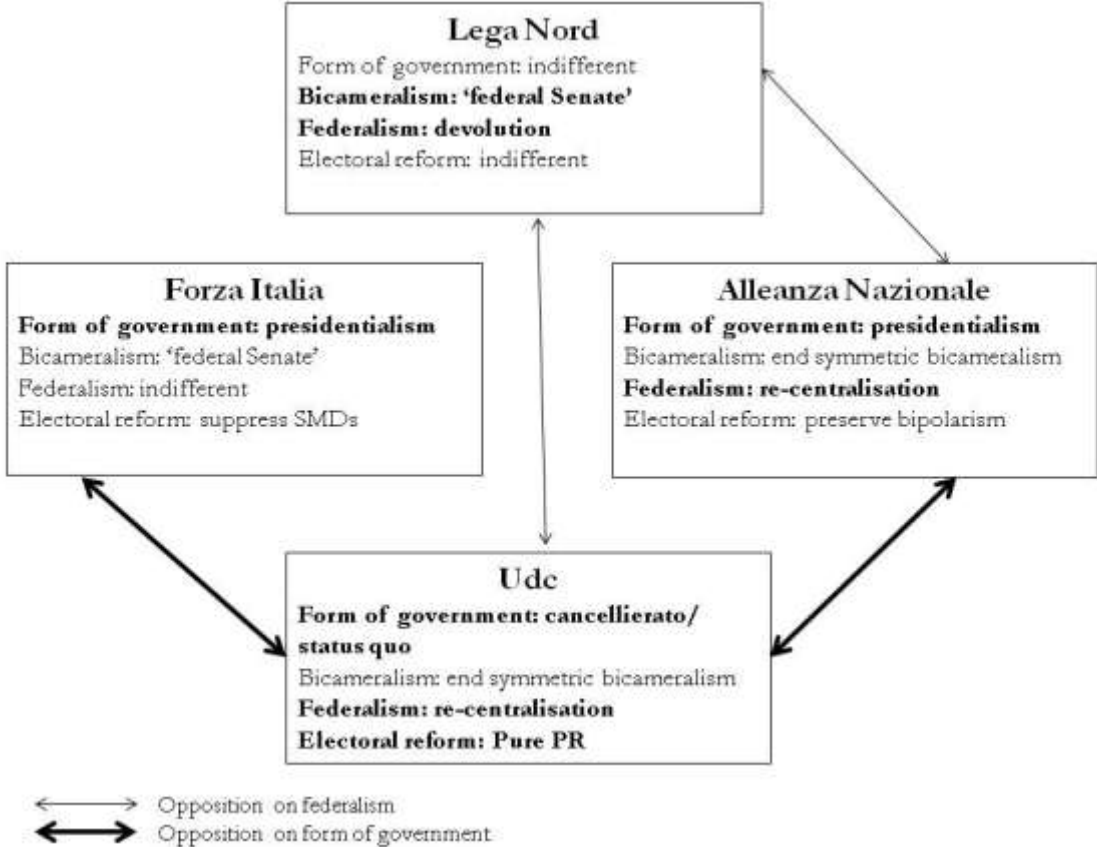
Lega Nord
Form of government: indifferent
Bicameralism: 'federal Senate'
Federalism: devolution
Electoral reform: indifferent

Forza Italia
Form of government: presidentialism
Bicameralism: 'federal Senate'
Federalism: indifferent
Electoral reform: suppress SMDs

Alleanza Nazionale
Form of government: presidentialism
Bicameralism: end symmetric bicameralism
Federalism: re-centralisation
Electoral reform: preserve bipolarism

Udc
Form of government: cancellierato/ status quo
Bicameralism: end symmetric bicameralism
Federalism: re-centralisation
Electoral reform: Pure PR

Opposition on federalism
Opposition on form of government